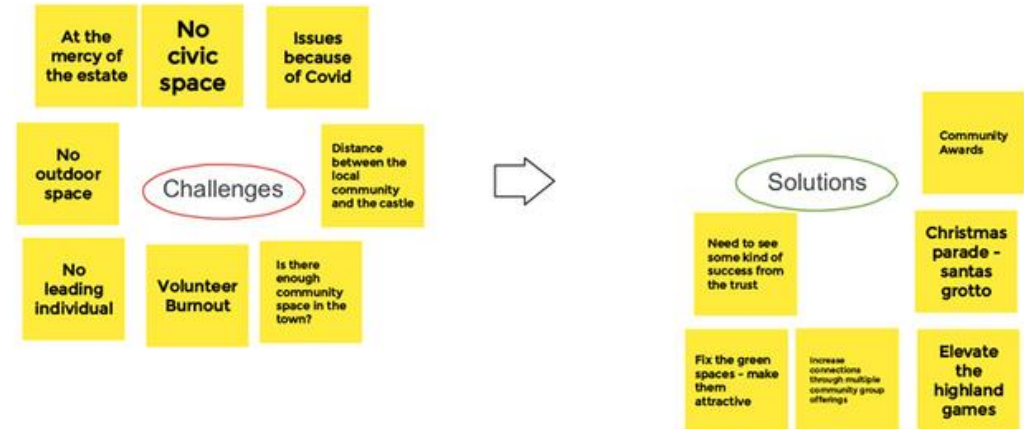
At the mercy of the estate

No civic space

Issues because of Covid

No outdoor space

Challenges

Distance between the local community and the castle

No leading individual

Volunteer Burnout

Is there enough community space in the town?

Solutions

Community Awards

Need to see some kind of success from the trust

Christmas parade - santas grotto

Fix the green spaces - make them attractive

Increase connections through multiple community group offerings

Elevate the highland games